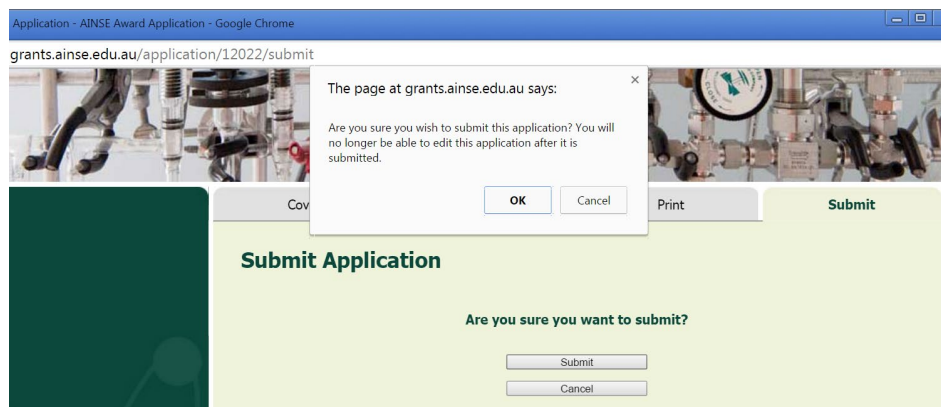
Application - AINSE Award Application - Google Chrome

grants.ainse.edu.au/application/12022/submit

The page at grants.ainse.edu.au says:

×

Are you sure you wish to submit this application? You will no longer be able to edit this application after it is submitted.

OK

Cancel

Cov

Print

Submit

Submit Application

Are you sure you want to submit?

Submit

Cancel